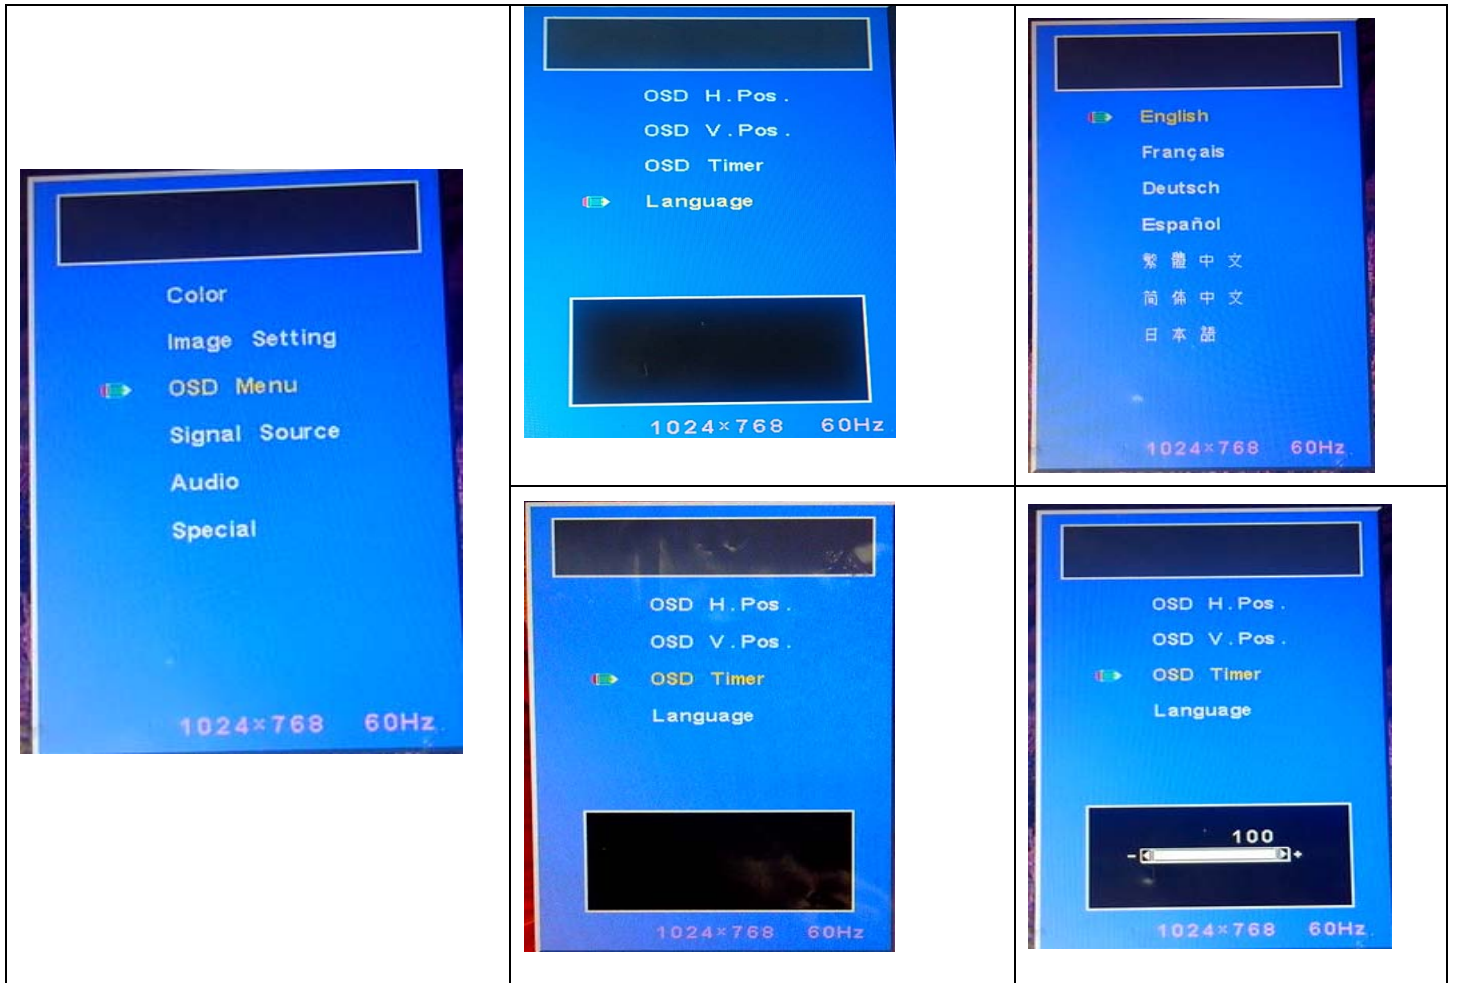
Color
Image Setting
OSD Menu
Signal Source
Audio
Special
1024×768 60Hz

OSD H.Pos.
OSD V.Pos.
OSD Timer
Language
1024×768 60Hz

English
Français
Deutsch
Español
繁 體 中 文
简 体 中 文
日 本 語
1024×768 60Hz

OSD H.Pos.
OSD V.Pos.
OSD Timer
Language
1024×768 60Hz

OSD H.Pos.
OSD V.Pos.
OSD Timer
Language
100
- +
1024×768 60Hz